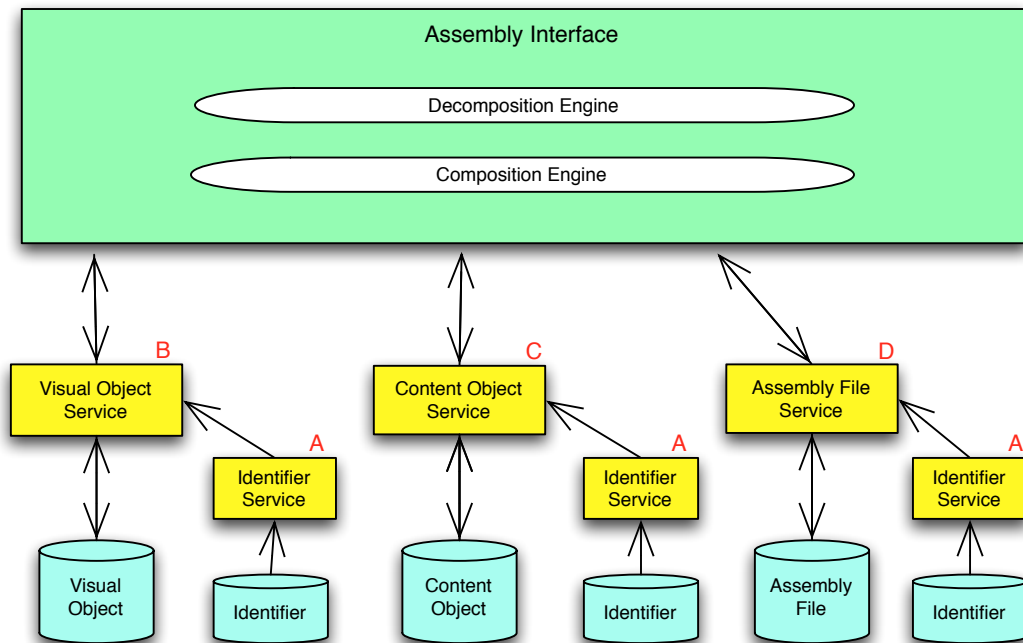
Assembly Interface

Decomposition Engine

Composition Engine

B
Visual Object Service

C
Content Object Service

D
Assembly File Service

A
Identifier Service

A
Identifier Service

A
Identifier Service

Visual Object

Identifier

Content Object

Identifier

Assembly File

Identifier